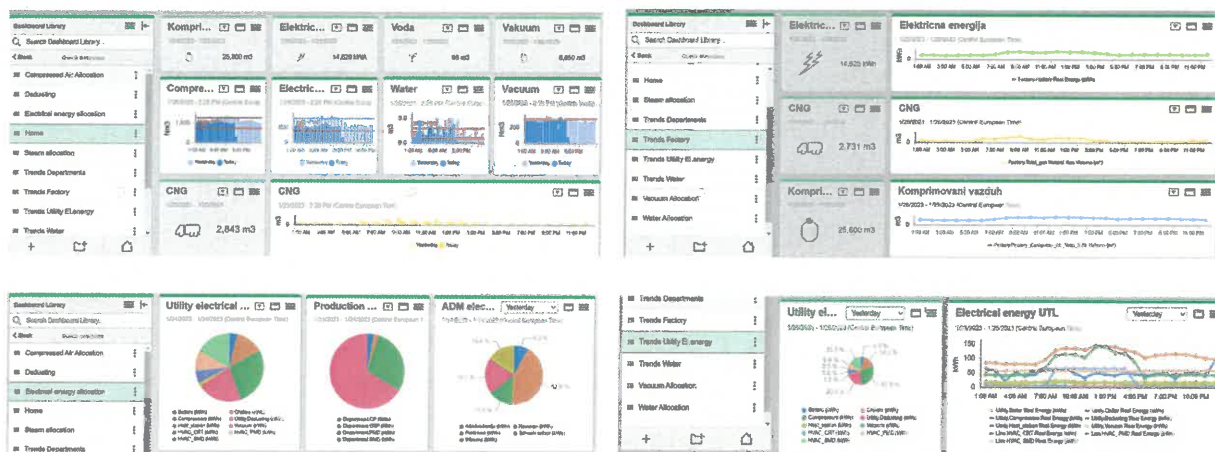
Dashboard Library
Search Dashboard Library
Back
Compressed Air Allocation
Dedusting
Electrical energy allocation
Home
Steam allocation
Trends Departments
Trends Factory
Trends Utility ELenergy
Trends Water

Kompri... 25,800 m3
Elektric... 14,620 kWh
Voda 96 m3
Vakuum 6,850 m3
Compre...
Electric...
Water
Vacuum
CNG 2,843 m3
CNG

Dashboard Library
Search Dashboard Library
Back
Home
Steam allocation
Trends Departments
Trends Factory
Trends Utility El.energy
Trends Water
Vacuum Allocation
Water Allocation

Elektric... 14,620 kWh
Elektricna energija
CNG 2,731 m3
CNG
Kompri... 25,600 m3
Komprimovani vazduh

Dashboard Library
Search Dashboard Library
Back
Compressed Air Allocation
Dedusting
Electrical energy allocation
Home
Steam allocation
Trends Departments

Utility electrical ...
Production ...
ADM elec... Yesterday

Trends Departments
Trends Factory
Trends Utility El.energy
Trends Water
Vacuum Allocation
Water Allocation

Utility el... Yesterday
Electrical energy UTL Yesterday
150
100
50
0
1:00 AM 4:00 AM 7:00 AM 10:00 AM 1:00 PM 4:00 PM 7:00 PM 10:00 PM
kWh